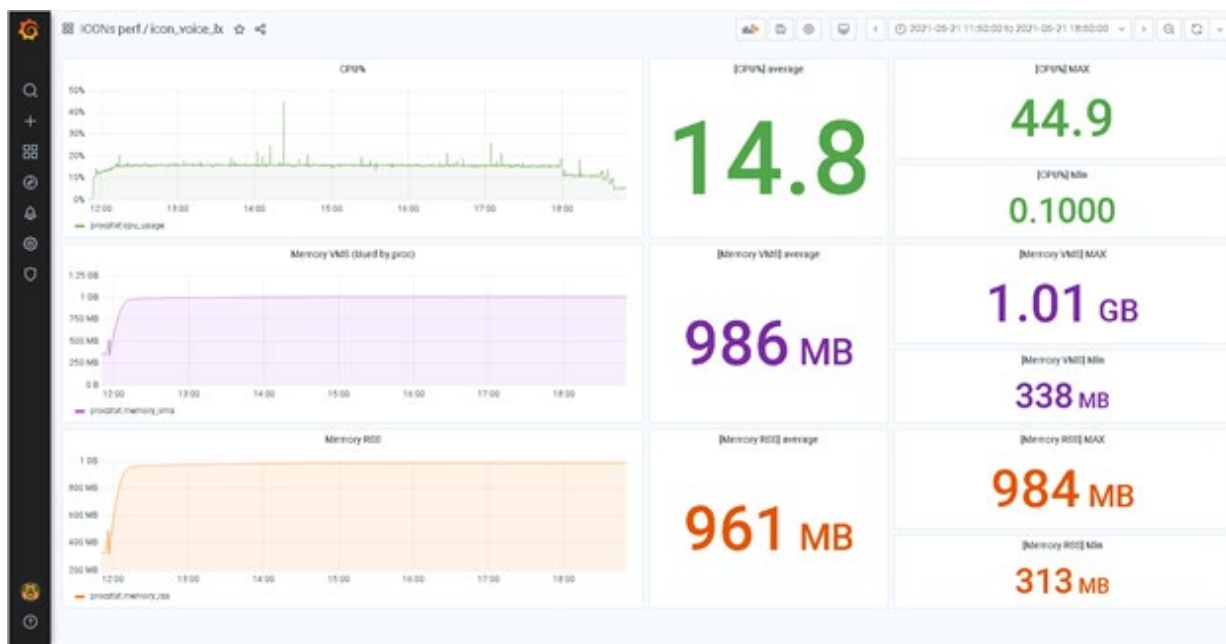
ICONs perf / icon_voice_lx

2021-05-21 11:50:00 to 2021-05-21 18:50:00

CPU%

50%
40%
30%
20%
10%
0%
12:00 13:00 14:00 15:00 16:00 17:00 18:00
procstat.cpu_usage

[CPU%] average

14.8

[CPU%] MAX

44.9

[CPU%] Min

0.1000

Memory VMS (blued by proc)

1.25 GB
1 GB
750 MB
500 MB
250 MB
0 B
12:00 13:00 14:00 15:00 16:00 17:00 18:00
procstat.memory_vms

[Memory VMS] average

986 MB

[Memory VMS] MAX

1.01 GB

[Memory VMS] Min

338 MB

Memory RSS

1 GB
800 MB
600 MB
400 MB
200 MB
12:00 13:00 14:00 15:00 16:00 17:00 18:00
procstat.memory_rss

[Memory RSS] average

961 MB

[Memory RSS] MAX

984 MB

[Memory RSS] Min

313 MB